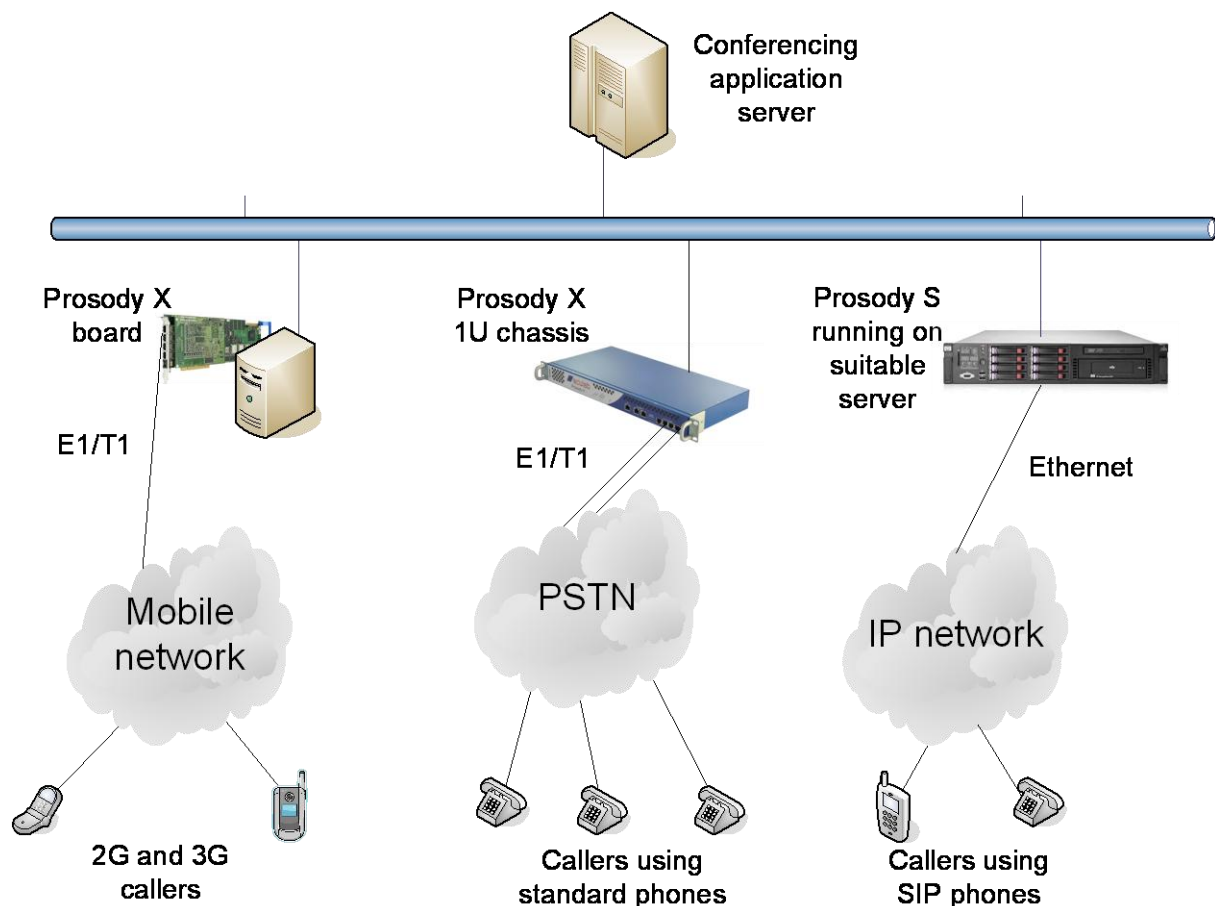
Conferencing application server

Prosody X board

E1/T1

Prosody X 1U chassis

E1/T1

Prosody S running on suitable server

Ethernet

Mobile network

PSTN

IP network

2G and 3G callers

Callers using standard phones

Callers using SIP phones